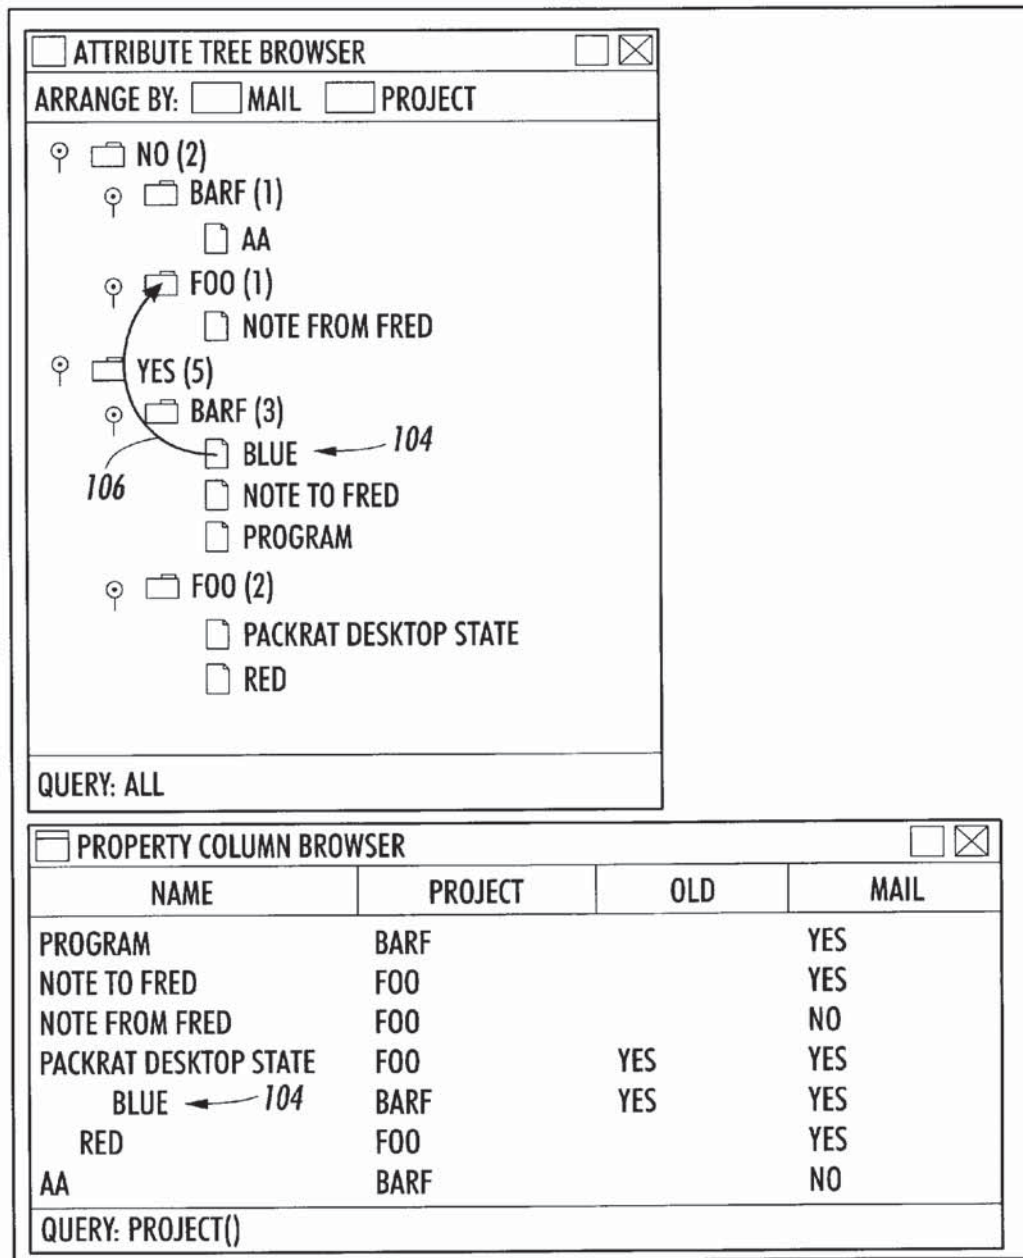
ATTRIBUTE TREE BROWSER

ARRANGE BY: MAIL PROJECT

NO (2)
BARF (1)
AA
FOO (1)
NOTE FROM FRED
YES (5)
BARF (3)
BLUE 104
106
NOTE TO FRED
PROGRAM
FOO (2)
PACKRAT DESKTOP STATE
RED

QUERY: ALL

PROPERTY COLUMN BROWSER

| NAME | PROJECT | OLD | MAIL |
|---|---|---|---|
| PROGRAM | BARF | | YES |
| NOTE TO FRED | FOO | | YES |
| NOTE FROM FRED | FOO | | NO |
| PACKRAT DESKTOP STATE | FOO | YES | YES |
| BLUE 104 | BARF | YES | YES |
| RED | FOO | | YES |
| AA | BARF | | NO |

QUERY: PROJECT()